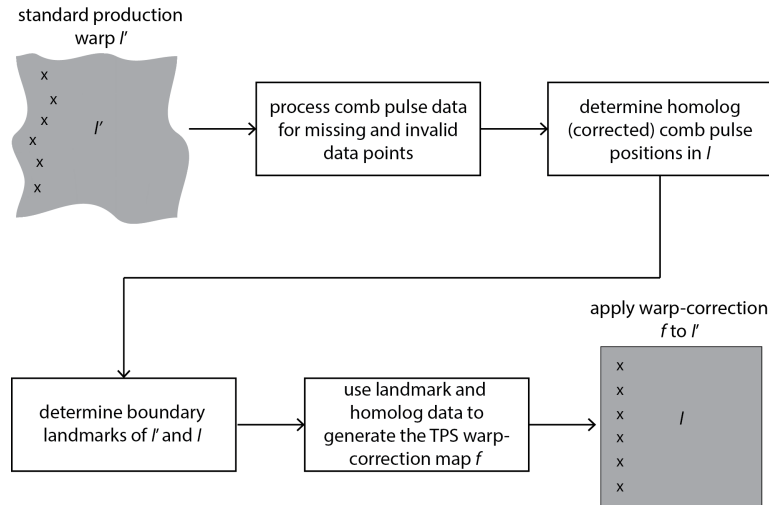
standard production warp $I'$

x
x
x
x
x
x

$I'$

process comb pulse data for missing and invalid data points

determine homolog (corrected) comb pulse positions in $I$

determine boundary landmarks of $I'$ and $I$

use landmark and homolog data to generate the TPS warp-correction map $f$

apply warp-correction $f$ to $I'$

x
x
x
x
x
x

$I$